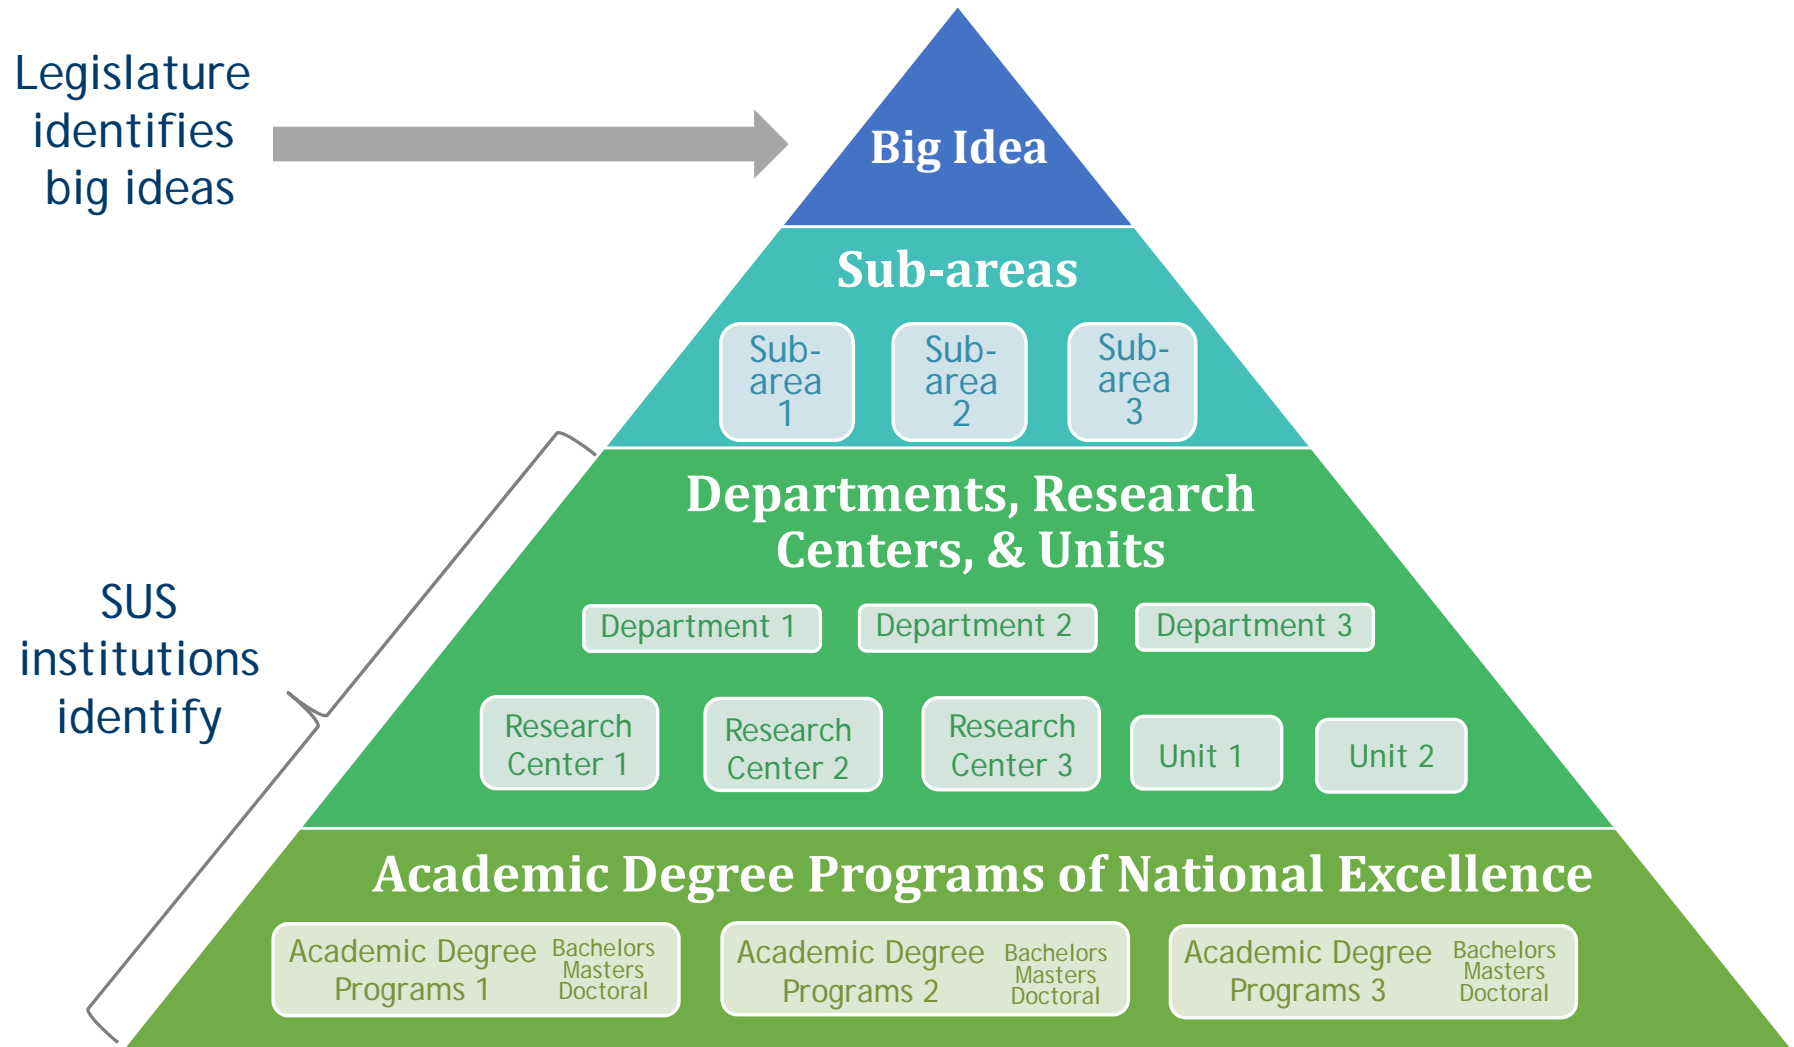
Legislature identifies big ideas

Big Idea

Sub-areas

Sub-area 1

Sub-area 2

Sub-area 3

SUS institutions identify

Departments, Research Centers, & Units

Department 1

Department 2

Department 3

Research Center 1

Research Center 2

Research Center 3

Unit 1

Unit 2

Academic Degree Programs of National Excellence

Academic Degree Programs 1 Bachelors Masters Doctoral

Academic Degree Programs 2 Bachelors Masters Doctoral

Academic Degree Programs 3 Bachelors Masters Doctoral